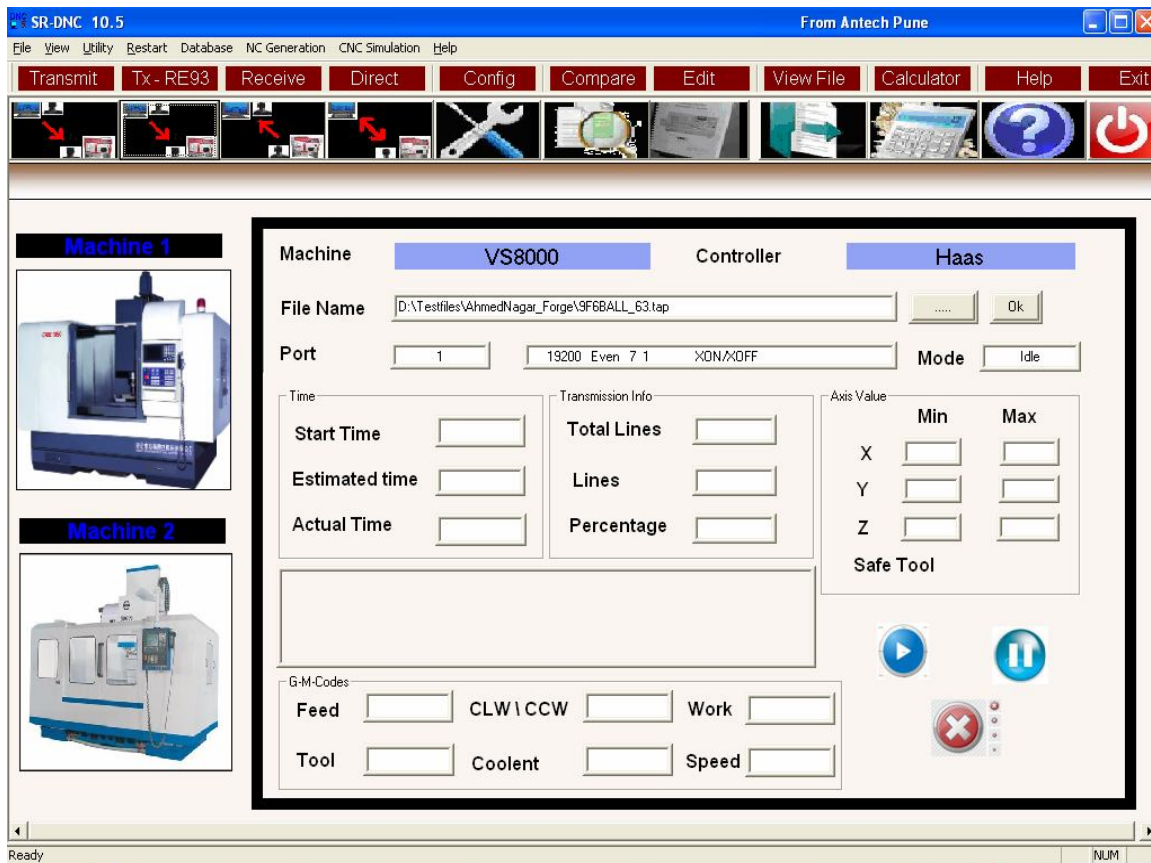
SR-DNC 10.5
From Antech Pune

File View Utility Restart Database NC Generation CNC Simulation Help

Transmit Tx - RE93 Receive Direct Config Compare Edit View File Calculator Help Exit

Machine 1

Machine 2

Machine VS8000 Controller Haas

File Name D:\Testfiles\AhmedNagar_Forge\9F6BALL_63.tap ..... Ok

Port 1 19200 Even 7 1 XON/XOFF Mode Idle

Time
Start Time
Estimated time
Actual Time

Transmission Info
Total Lines
Lines
Percentage

Axis Value
Min Max
X
Y
Z
Safe Tool

G-M-Codes
Feed CLW \ CCW Work
Tool Coolent Speed

Ready NUM